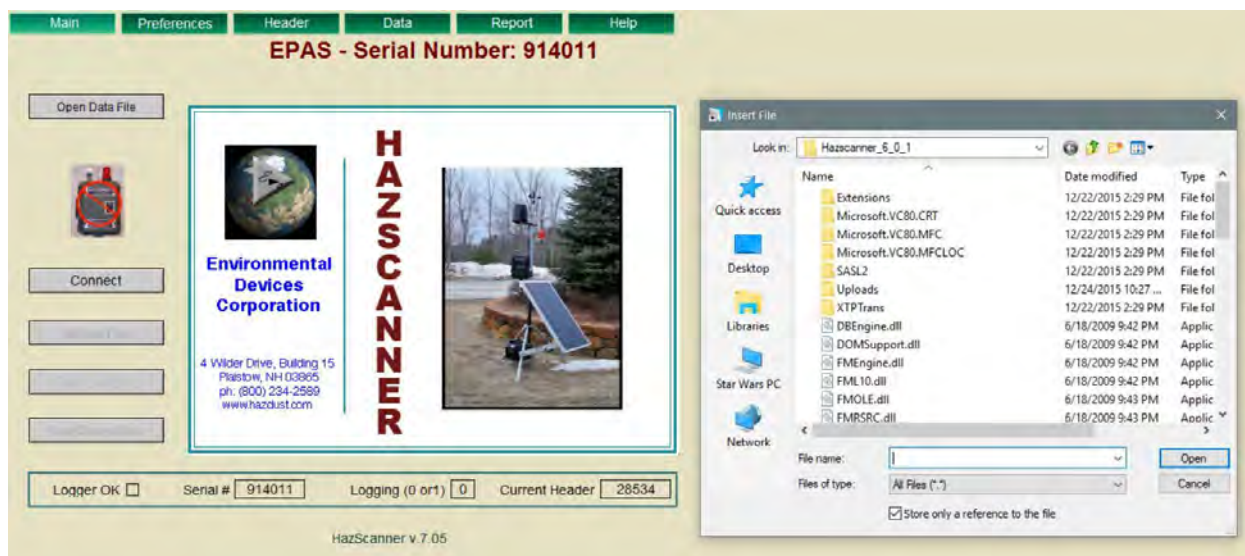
Main | Preferences | Header | Data | Report | Help

EPAS - Serial Number: 914011

Open Data File

Connect

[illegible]

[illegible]

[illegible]

Environmental Devices Corporation

4 Wilder Drive, Building 15
Plaistow, NH 03865
ph: (800) 234-2589
www.hazdust.com

HAZSCANNER

Logger OK ☐ Serial # 914011 Logging (0 or1) 0 Current Header 28534

HazScanner v.7.05

Insert File

Look in: Hazscanner_6_0_1

Quick access
Desktop
Libraries
Star Wars PC
Network

| Name | Date modified | Type |
|---|---|---|
| Extensions | 12/22/2015 2:29 PM | File fol |
| Microsoft.VC80.CRT | 12/22/2015 2:29 PM | File fol |
| Microsoft.VC80.MFC | 12/22/2015 2:29 PM | File fol |
| Microsoft.VC80.MFCLOC | 12/22/2015 2:29 PM | File fol |
| SASL2 | 12/22/2015 2:29 PM | File fol |
| Uploads | 12/24/2015 10:27 ... | File fol |
| XTPTrans | 12/22/2015 2:29 PM | File fol |
| DBEngine.dll | 6/18/2009 9:42 PM | Applic |
| DOMSupport.dll | 6/18/2009 9:42 PM | Applic |
| FMEngine.dll | 6/18/2009 9:42 PM | Applic |
| FML10.dll | 6/18/2009 9:42 PM | Applic |
| FMOLE.dll | 6/18/2009 9:43 PM | Applic |
| FMRSRC.dll | 6/18/2009 9:43 PM | Applic |

File name:
Files of type: All Files (*.*)
Open
Cancel
☑ Store only a reference to the file